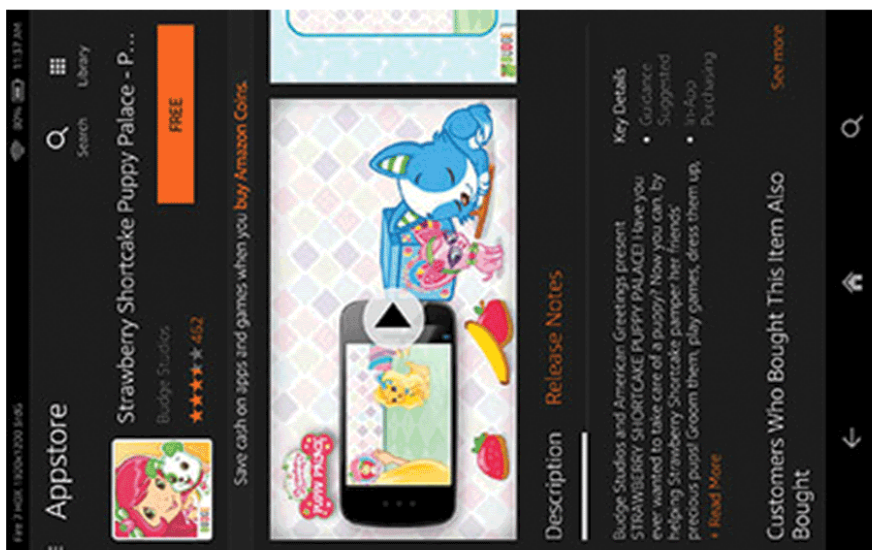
Fire 7 HDX 1920X1200 9:16

11:37 AM

Appstore

Search

Library

Strawberry Shortcake Puppy Palace - P...

Budge Studios

★★★★★ 462

FREE

Save cash on apps and games when you buy Amazon Coins.

Description

Release Notes

Budge Studios and American Greetings present STRAWBERRY SHORTCAKE PUPPY PALACE! Have you ever wanted to take care of a puppy? Now you can, by helping Strawberry Shortcake pamper her friends' precious pups! Groom them, play games, dress them up,

+ Read More

Key Details

• Guidance Suggested

• In-App Purchasing

Customers Who Bought This Item Also Bought

See more